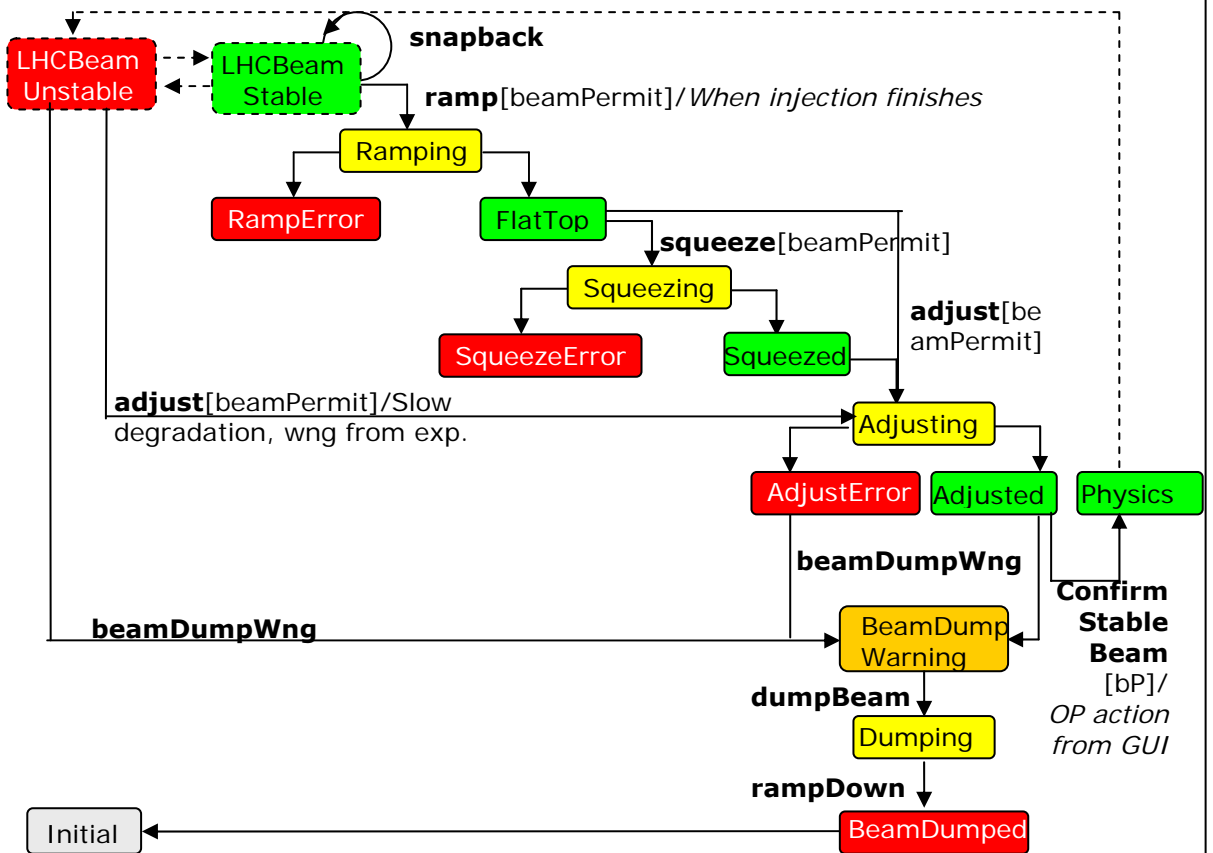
LHCBeam Unstable

LHCBeam Stable

snapback

**ramp**[beamPermit]/*When injection finishes*

Ramping

RampError

FlatTop

**squeeze**[beamPermit]

Squeezing

SqueezeError

Squeezed

**adjust**[beamPermit]

**adjust**[beamPermit]/Slow degradation, wng from exp.

Adjusting

AdjustError

Adjusted

Physics

**beamDumpWng**

**beamDumpWng**

BeamDump Warning

**Confirm Stable Beam** [bP]/ *OP action from GUI*

**dumpBeam**

Dumping

**rampDown**

Initial

BeamDumped